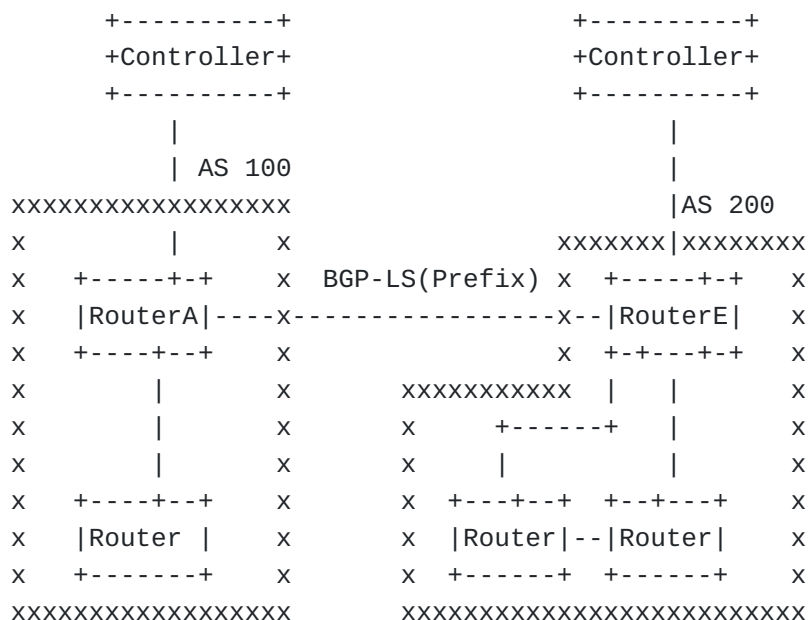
+----------+                        +----------+
+Controller+                        +Controller+
+----------+                        +----------+
      |                                   |
      | AS 100                            |
xxxxxxxxxxxxxxxxx                         |AS 200
x         |        x                 xxxxxxx|xxxxxxxx
x   +-----+-+   x  BGP-LS(Prefix) x  +-----+-+   x
x   |RouterA|----x-----------------x--|RouterE|   x
x   +----+--+   x                  x  +-+---+-+   x
x        |        x        xxxxxxxxxxx   |    |      x
x        |        x        x     +------+    |      x
x        |        x        x     |           |      x
x   +----+--+   x        x  +---+--+  +--+---+   x
x   |Router |   x        x  |Router|--|Router|   x
x   +-------+   x        x  +------+  +------+   x
xxxxxxxxxxxxxxxxx        xxxxxxxxxxxxxxxxxxxxxxxxx